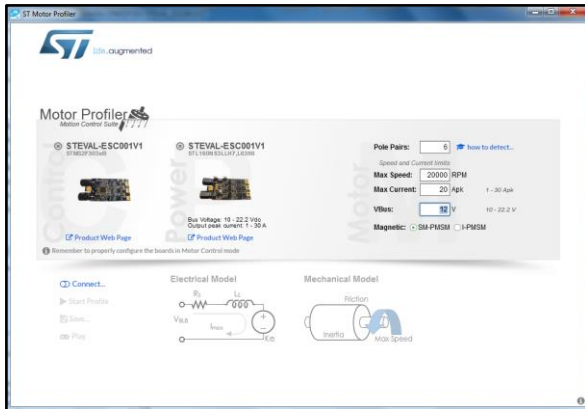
ST Motor Profiler

life.augmented

Motor Profiler
Motion Control Suite

STEVAL-ESC001V1
STM32F303xB

STEVAL-ESC001V1
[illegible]

Bus Voltage: 10 - 22.2 Vdc
Output peak current: 1 - 30 A

Product Web Page

Product Web Page

Remember to properly configure the boards in Motor Control mode

Pole Pairs: 6 how to detect...
Speed and Current limits
Max Speed: 20000 RPM
Max Current: 20 Apk 1 - 30 Apk
VBus: 12 V 10 - 22.2 V
Magnetic: SM-PMSM I-PMSM

Connect...
Start Profile
Save...
Play

Electrical Model
$R_s$ $L_s$
$V_{BLB}$
$I_{MAX}$
$K_E$

Mechanical Model
Friction
Inertia
Max Speed